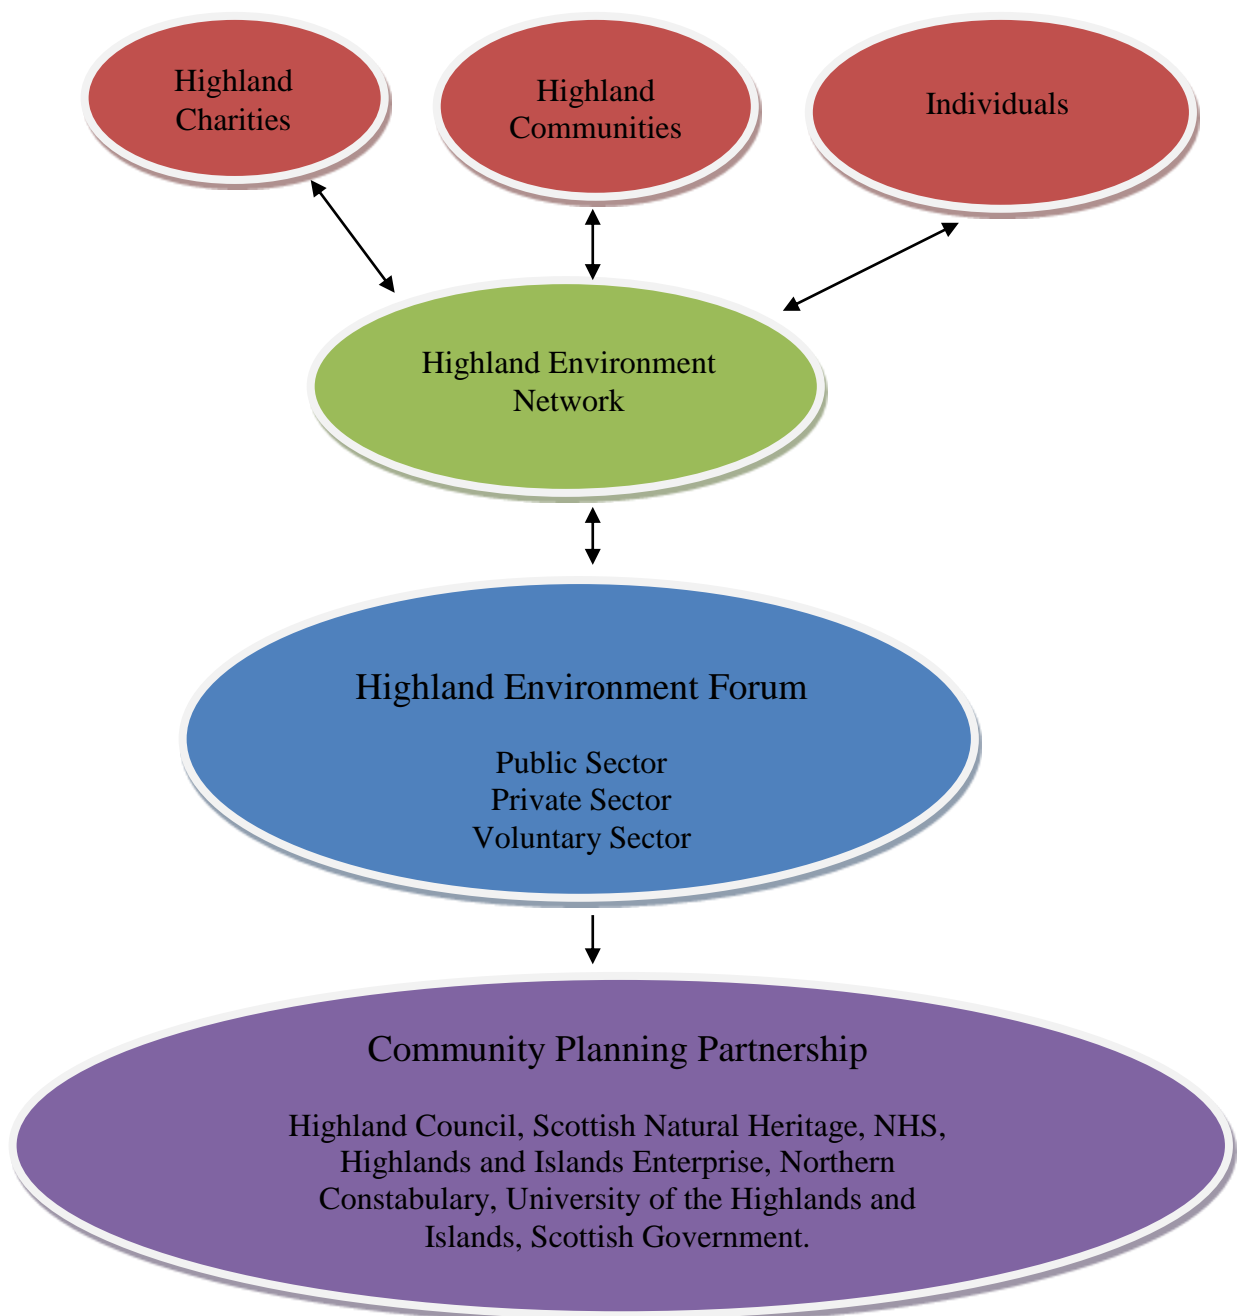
Highland Charities

Highland Communities

Individuals

Highland Environment Network

Highland Environment Forum

Public Sector
Private Sector
Voluntary Sector

Community Planning Partnership

Highland Council, Scottish Natural Heritage, NHS, Highlands and Islands Enterprise, Northern Constabulary, University of the Highlands and Islands, Scottish Government.